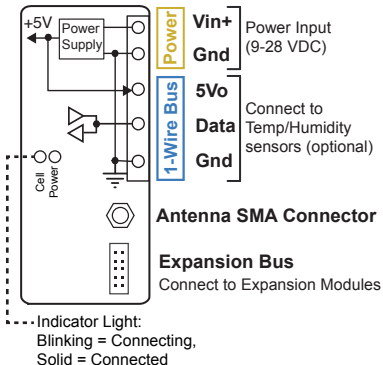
+5V
Power Supply
Power
Vin+
Gnd
Power Input (9-28 VDC)
1-Wire Bus
5Vo
Data
Gnd
Connect to Temp/Humidity sensors (optional)
Cell
Power
Antenna SMA Connector
Expansion Bus
Connect to Expansion Modules
Indicator Light:
Blinking = Connecting,
Solid = Connected